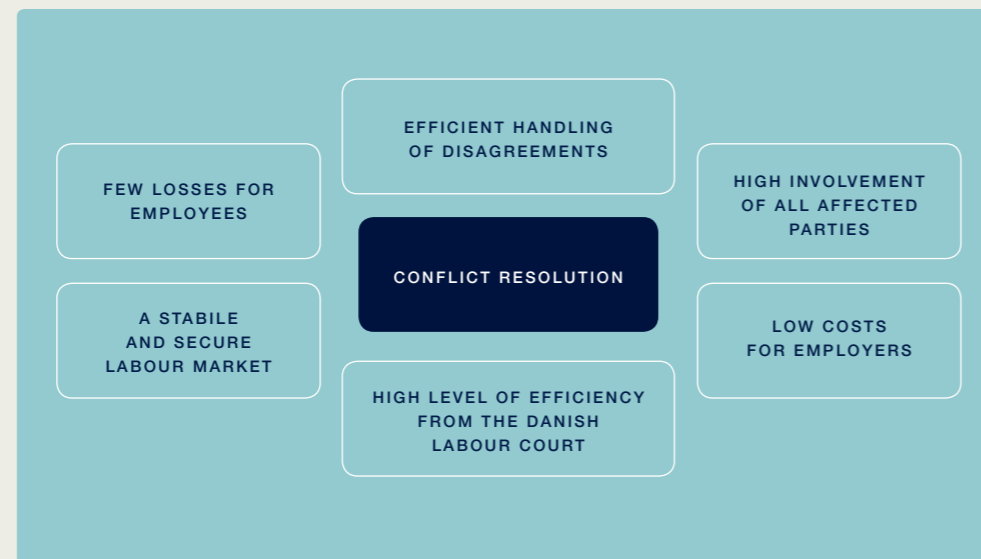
EFFICIENT HANDLING OF DISAGREEMENTS

FEW LOSSES FOR EMPLOYEES

HIGH INVOLVEMENT OF ALL AFFECTED PARTIES

CONFLICT RESOLUTION

A STABILE AND SECURE LABOUR MARKET

LOW COSTS FOR EMPLOYERS

HIGH LEVEL OF EFFICIENCY FROM THE DANISH LABOUR COURT